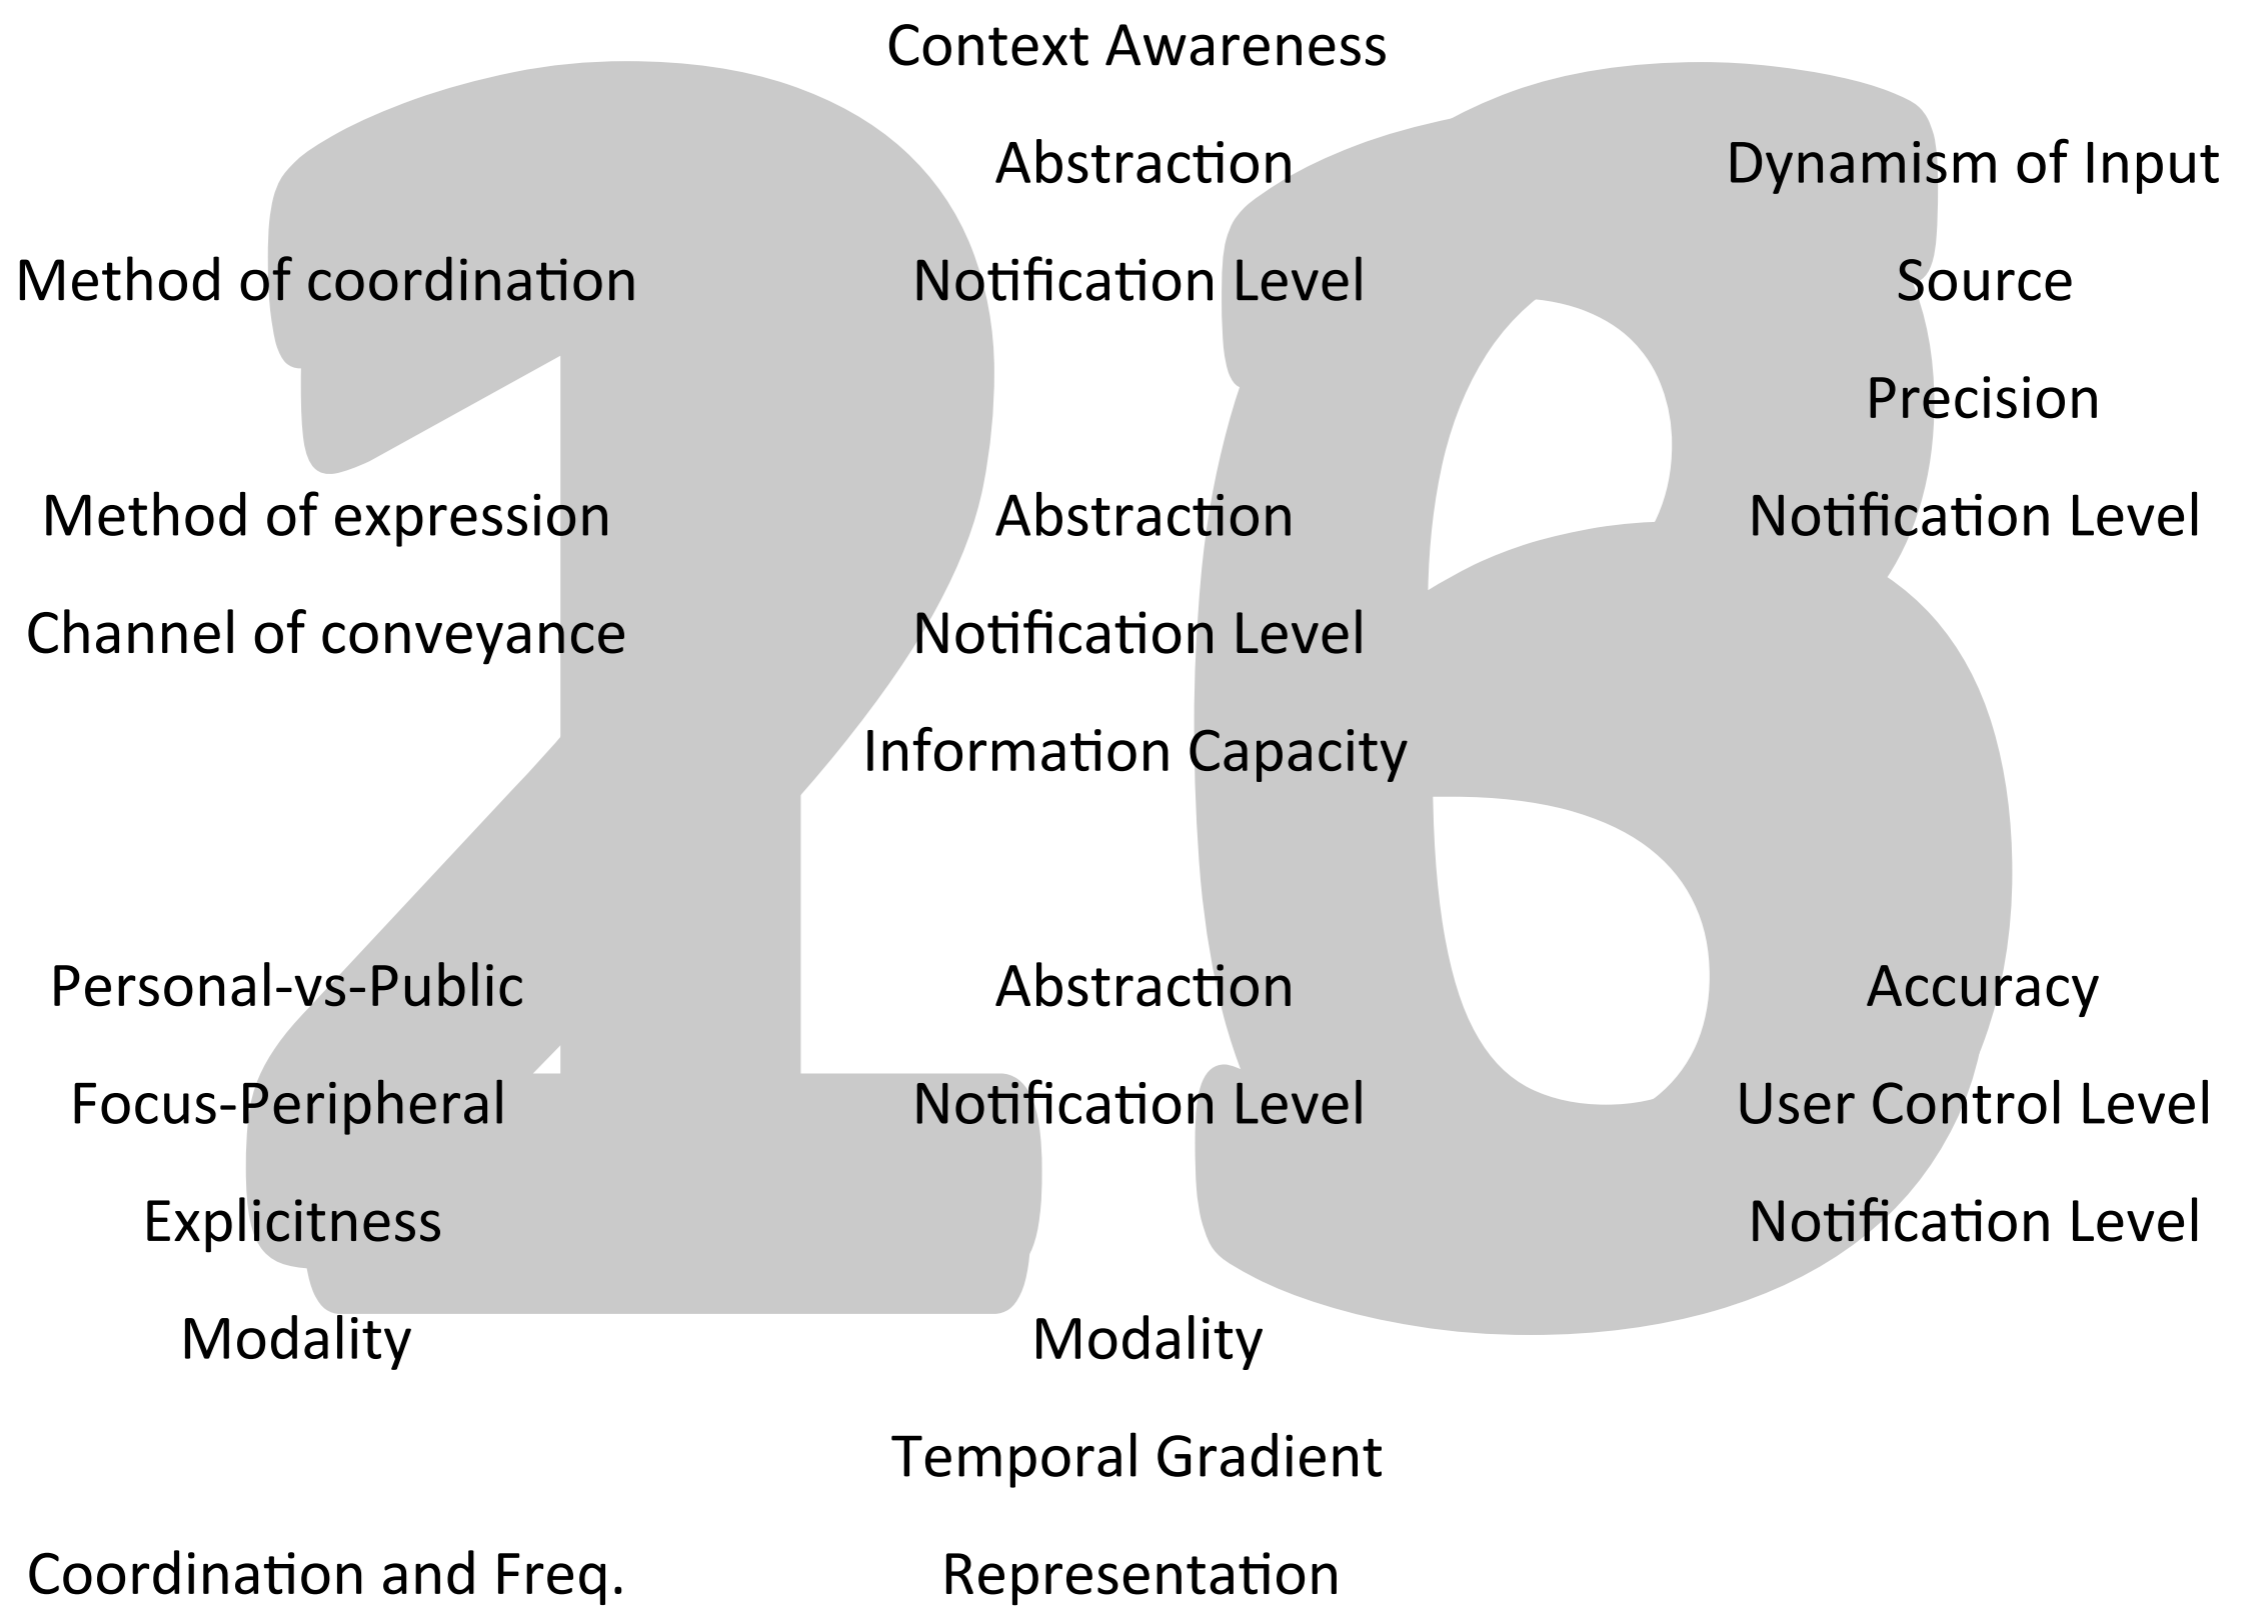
26

Context Awareness

Abstraction

Dynamism of Input

Method of coordination

Notification Level

Source

Precision

Method of expression

Abstraction

Notification Level

Channel of conveyance

Notification Level

Information Capacity

Personal-vs-Public

Abstraction

Accuracy

Focus-Peripheral

Notification Level

User Control Level

Explicitness

Notification Level

Modality

Modality

Temporal Gradient

Coordination and Freq.

Representation